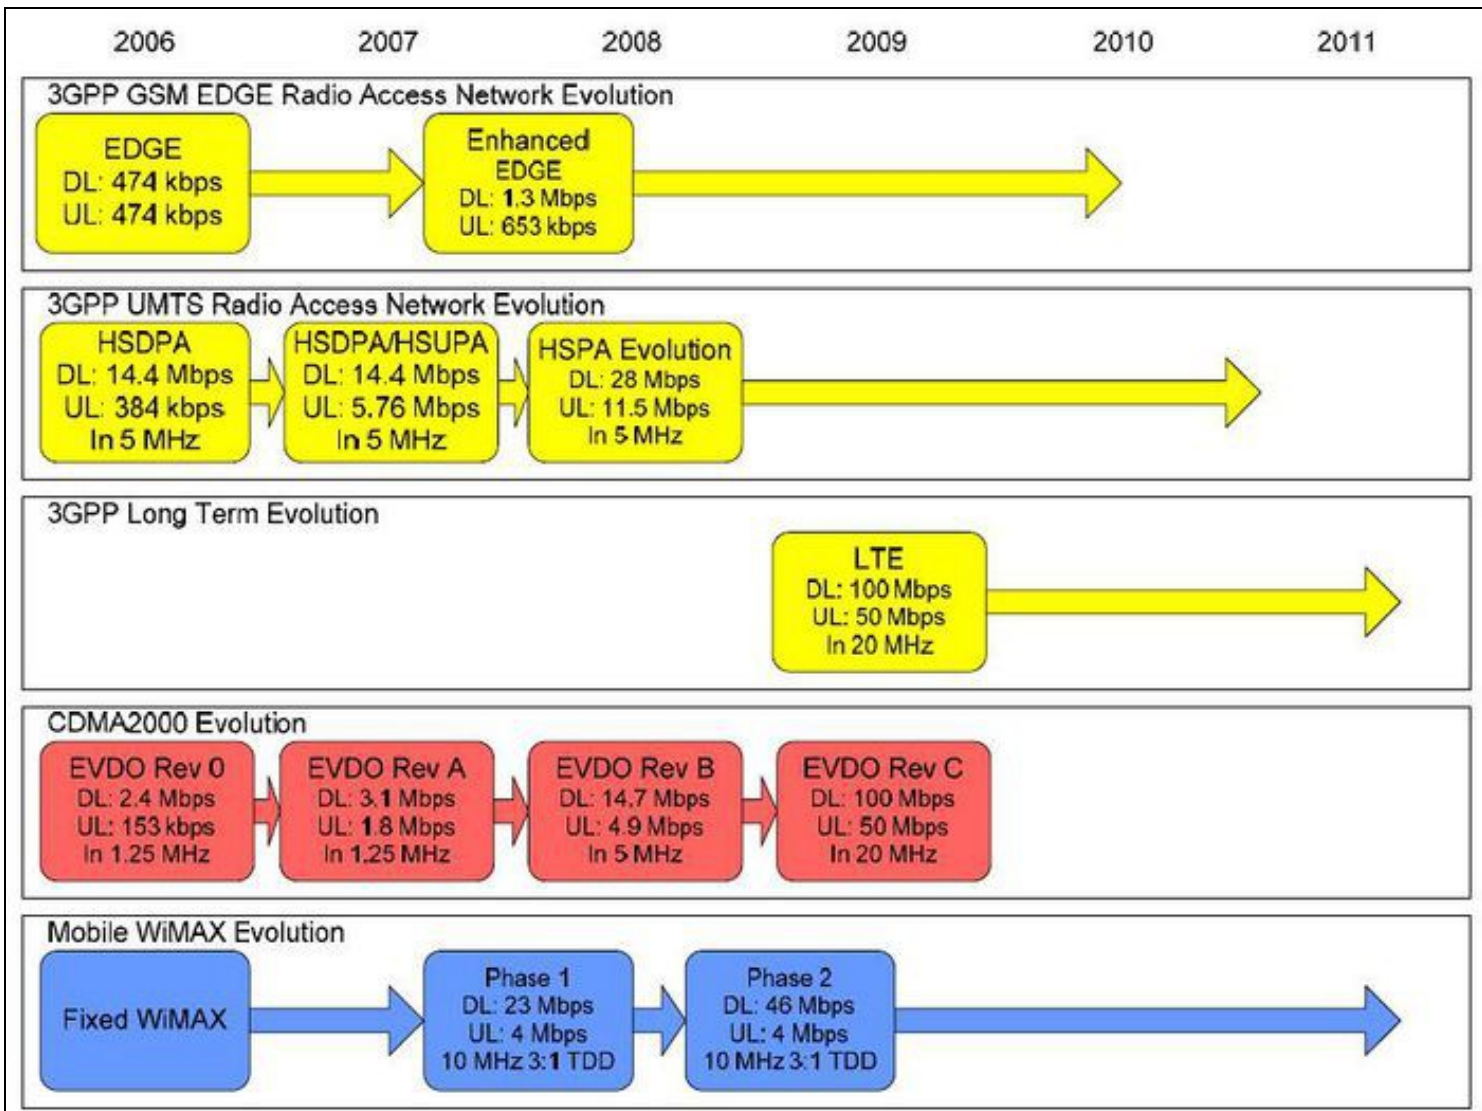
2006 2007 2008 2009 2010 2011

3GPP GSM EDGE Radio Access Network Evolution

EDGE
DL: 474 kbps
UL: 474 kbps

Enhanced EDGE
DL: 1.3 Mbps
UL: 653 kbps

3GPP UMTS Radio Access Network Evolution

HSDPA
DL: 14.4 Mbps
UL: 384 kbps
In 5 MHz

HSDPA/HSUPA
DL: 14.4 Mbps
UL: 5.76 Mbps
In 5 MHz

HSPA Evolution
DL: 28 Mbps
UL: 11.5 Mbps
In 5 MHz

3GPP Long Term Evolution

LTE
DL: 100 Mbps
UL: 50 Mbps
In 20 MHz

CDMA2000 Evolution

EVDO Rev 0
DL: 2.4 Mbps
UL: 153 kbps
In 1.25 MHz

EVDO Rev A
DL: 3.1 Mbps
UL: 1.8 Mbps
In 1.25 MHz

EVDO Rev B
DL: 14.7 Mbps
UL: 4.9 Mbps
In 5 MHz

EVDO Rev C
DL: 100 Mbps
UL: 50 Mbps
In 20 MHz

Mobile WiMAX Evolution

Fixed WiMAX

Phase 1
DL: 23 Mbps
UL: 4 Mbps
10 MHz 3:1 TDD

Phase 2
DL: 46 Mbps
UL: 4 Mbps
10 MHz 3:1 TDD